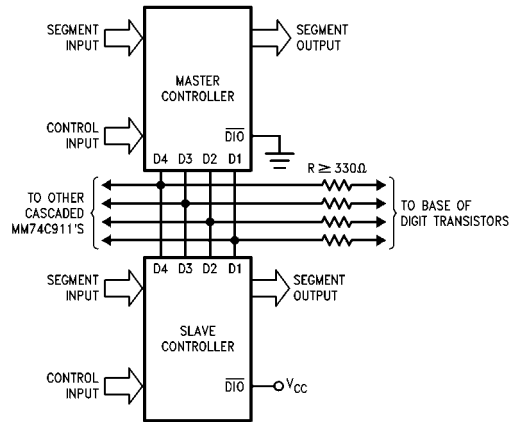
SEGMENT INPUT

SEGMENT OUTPUT

MASTER CONTROLLER

CONTROL INPUT

$\overline{DIO}$

D4 D3 D2 D1

$R \geq 330\Omega$

TO OTHER CASCADED MM74C911'S

TO BASE OF DIGIT TRANSISTORS

D4 D3 D2 D1

SEGMENT INPUT

SEGMENT OUTPUT

SLAVE CONTROLLER

CONTROL INPUT

$\overline{DIO}$

$V_{CC}$